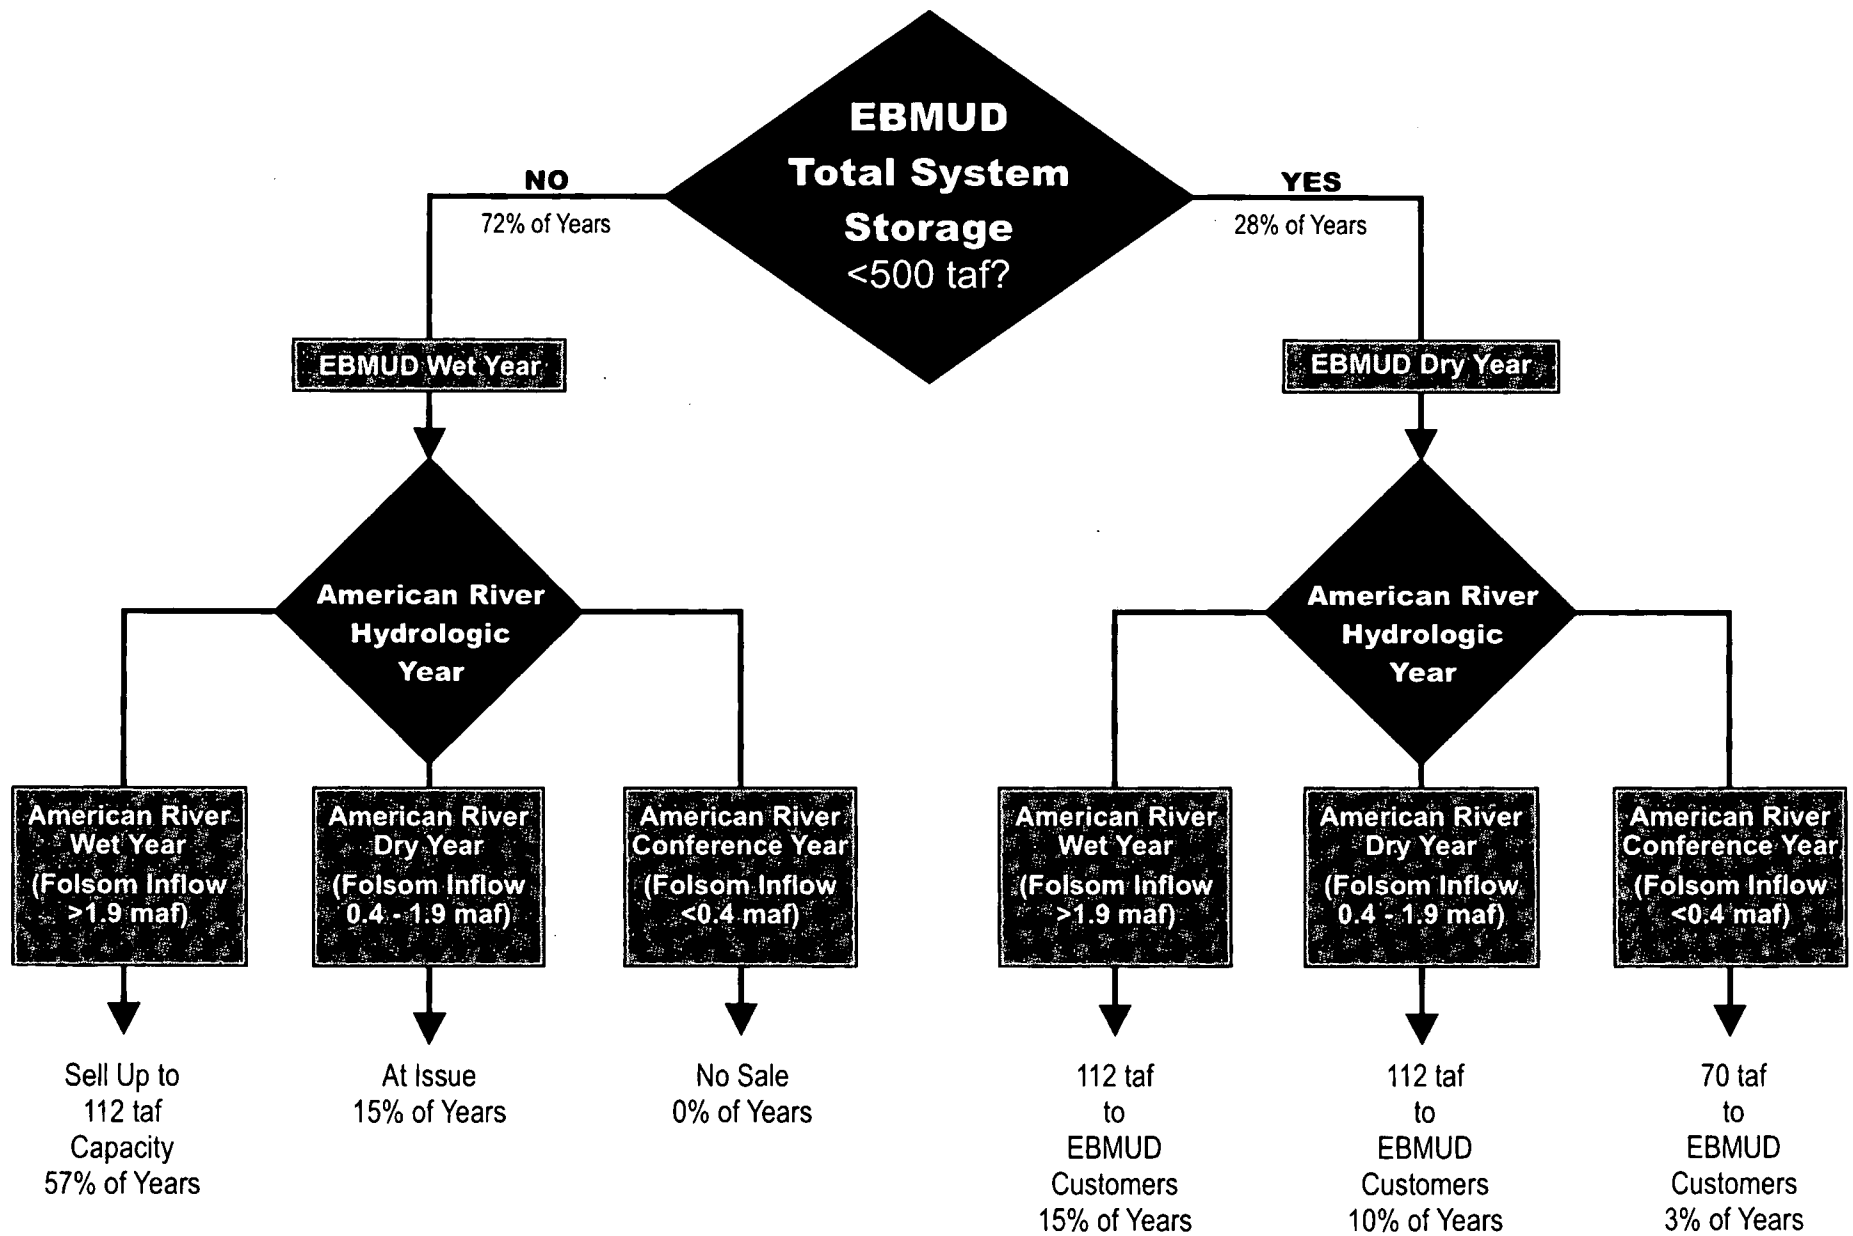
EBMUD Total System Storage <500 taf?

NO
72% of Years

YES
28% of Years

EBMUD Wet Year

EBMUD Dry Year

American River Hydrologic Year

American River Hydrologic Year

American River Wet Year (Folsom Inflow >1.9 maf)

Sell Up to 112 taf Capacity 57% of Years

American River Dry Year (Folsom Inflow 0.4 - 1.9 maf)

At Issue 15% of Years

American River Conference Year (Folsom Inflow <0.4 maf)

No Sale 0% of Years

American River Wet Year (Folsom Inflow >1.9 maf)

112 taf to EBMUD Customers 15% of Years

American River Dry Year (Folsom Inflow 0.4 - 1.9 maf)

112 taf to EBMUD Customers 10% of Years

American River Conference Year (Folsom Inflow <0.4 maf)

70 taf to EBMUD Customers 3% of Years